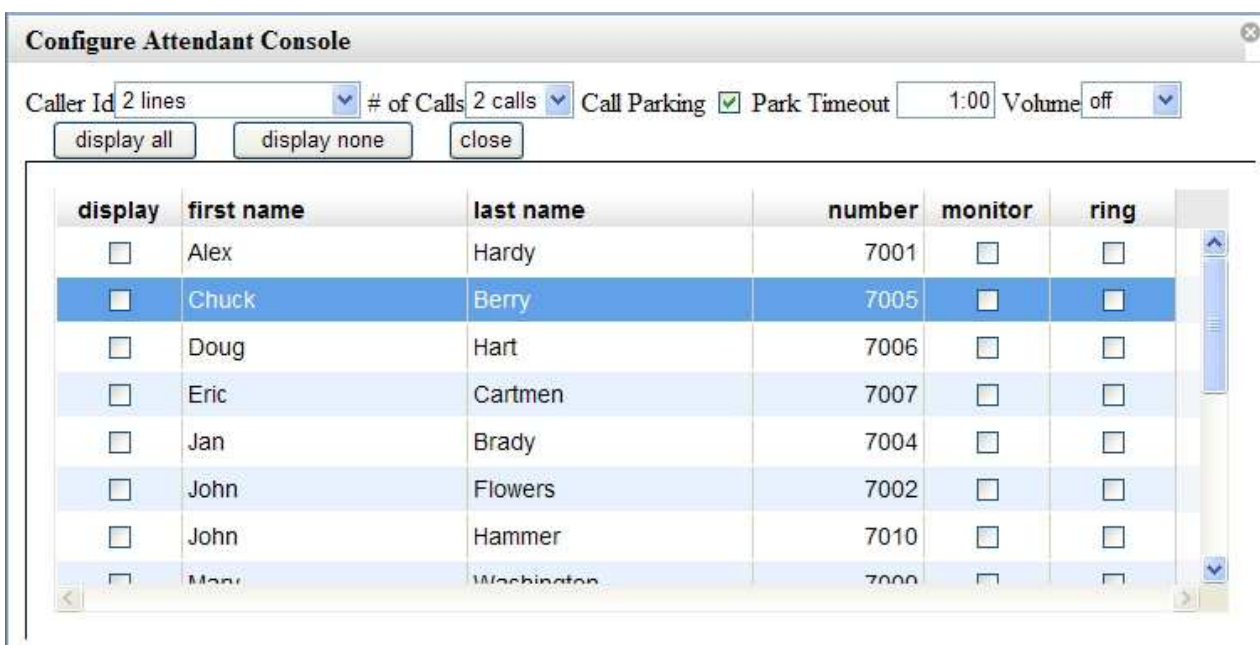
Configure Attendant Console

Caller Id 2 lines # of Calls 2 calls Call Parking Park Timeout 1:00 Volume off

display all display none close

| display | first name | last name | number | monitor | ring |
|---|---|---|---|---|---|
| | Alex | Hardy | 7001 | | |
| | Chuck | Berry | 7005 | | |
| | Doug | Hart | 7006 | | |
| | Eric | Cartmen | 7007 | | |
| | Jan | Brady | 7004 | | |
| | John | Flowers | 7002 | | |
| | John | Hammer | 7010 | | |
| | Mary | Washington | 7000 | | |